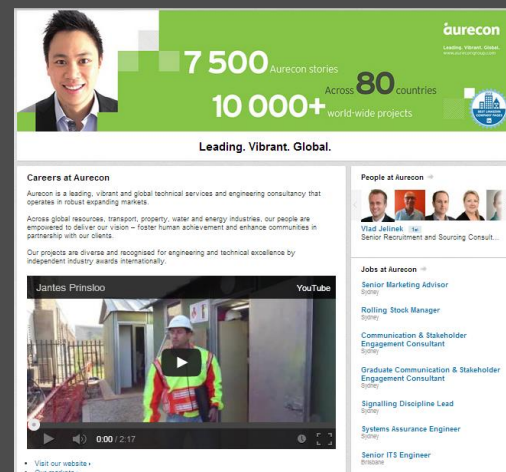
7 500 Aurecon stories

Across 80 countries

10 000+ world-wide projects

aurecon

Leading. Vibrant. Global.

Leading. Vibrant. Global.

Careers at Aurecon

Aurecon is a leading, vibrant and global technical services and engineering consultancy that operates in robust expanding markets.

Across global resources, transport, property, water and energy industries, our people are empowered to deliver our vision – foster human achievement and enhance communities in partnership with our clients.

Our projects are diverse and recognised for engineering and technical excellence by independent industry awards internationally.

Jantes Prinsloo

YouTube

0:00 / 2:17

Visit our website ›

People at Aurecon

Vlad Jelinek 1st

Senior Recruitment and Sourcing Consult...

Jobs at Aurecon

Senior Marketing Advisor
Sydney

Rolling Stock Manager
Sydney

Communication & Stakeholder Engagement Consultant
Sydney

Graduate Communication & Stakeholder Engagement Consultant
Sydney

Signalling Discipline Lead
Sydney

Systems Assurance Engineer
Sydney

Senior ITS Engineer
Brisbane